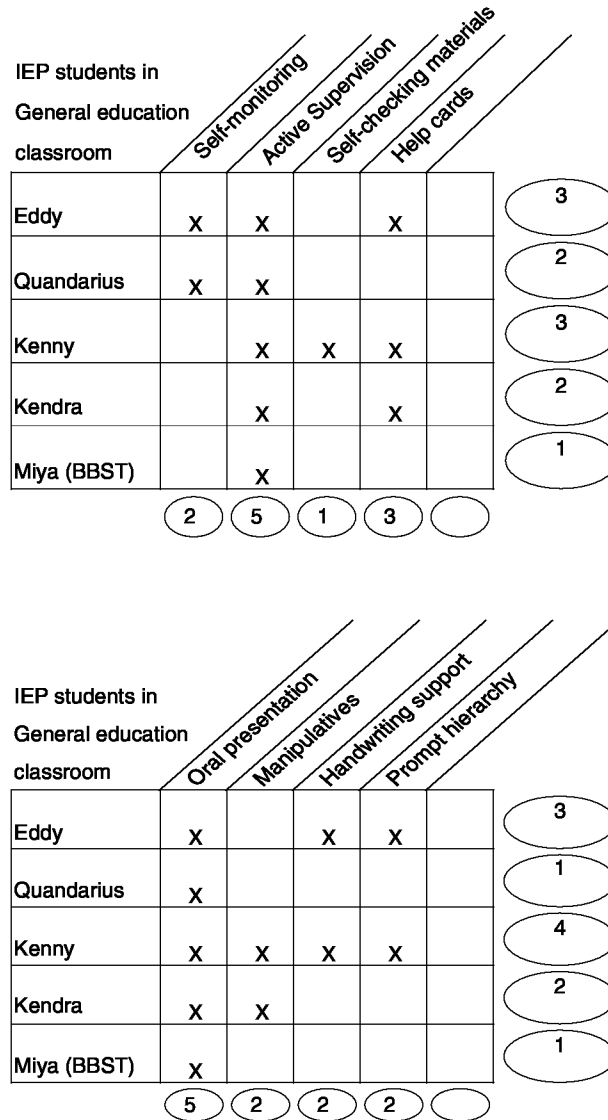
| IEP students in General education classroom | Self-monitoring | Active Supervision | Self-checking materials | Help cards | | |
|---|---|---|---|---|---|---|
| Eddy | x | x | | x | | 3 |
| Quandarius | x | x | | | | 2 |
| Kenny | | x | x | x | | 3 |
| Kendra | | x | | x | | 2 |
| Miya (BBST) | | x | | | | 1 |
| | 2 | 5 | 1 | 3 | | |

| IEP students in General education classroom | Oral presentation | Manipulatives | Handwriting support | Prompt hierarchy | | |
|---|---|---|---|---|---|---|
| Eddy | x | | x | x | | 3 |
| Quandarius | x | | | | | 1 |
| Kenny | x | x | x | x | | 4 |
| Kendra | x | x | | | | 2 |
| Miya (BBST) | x | | | | | 1 |
| | 5 | 2 | 2 | 2 | | |